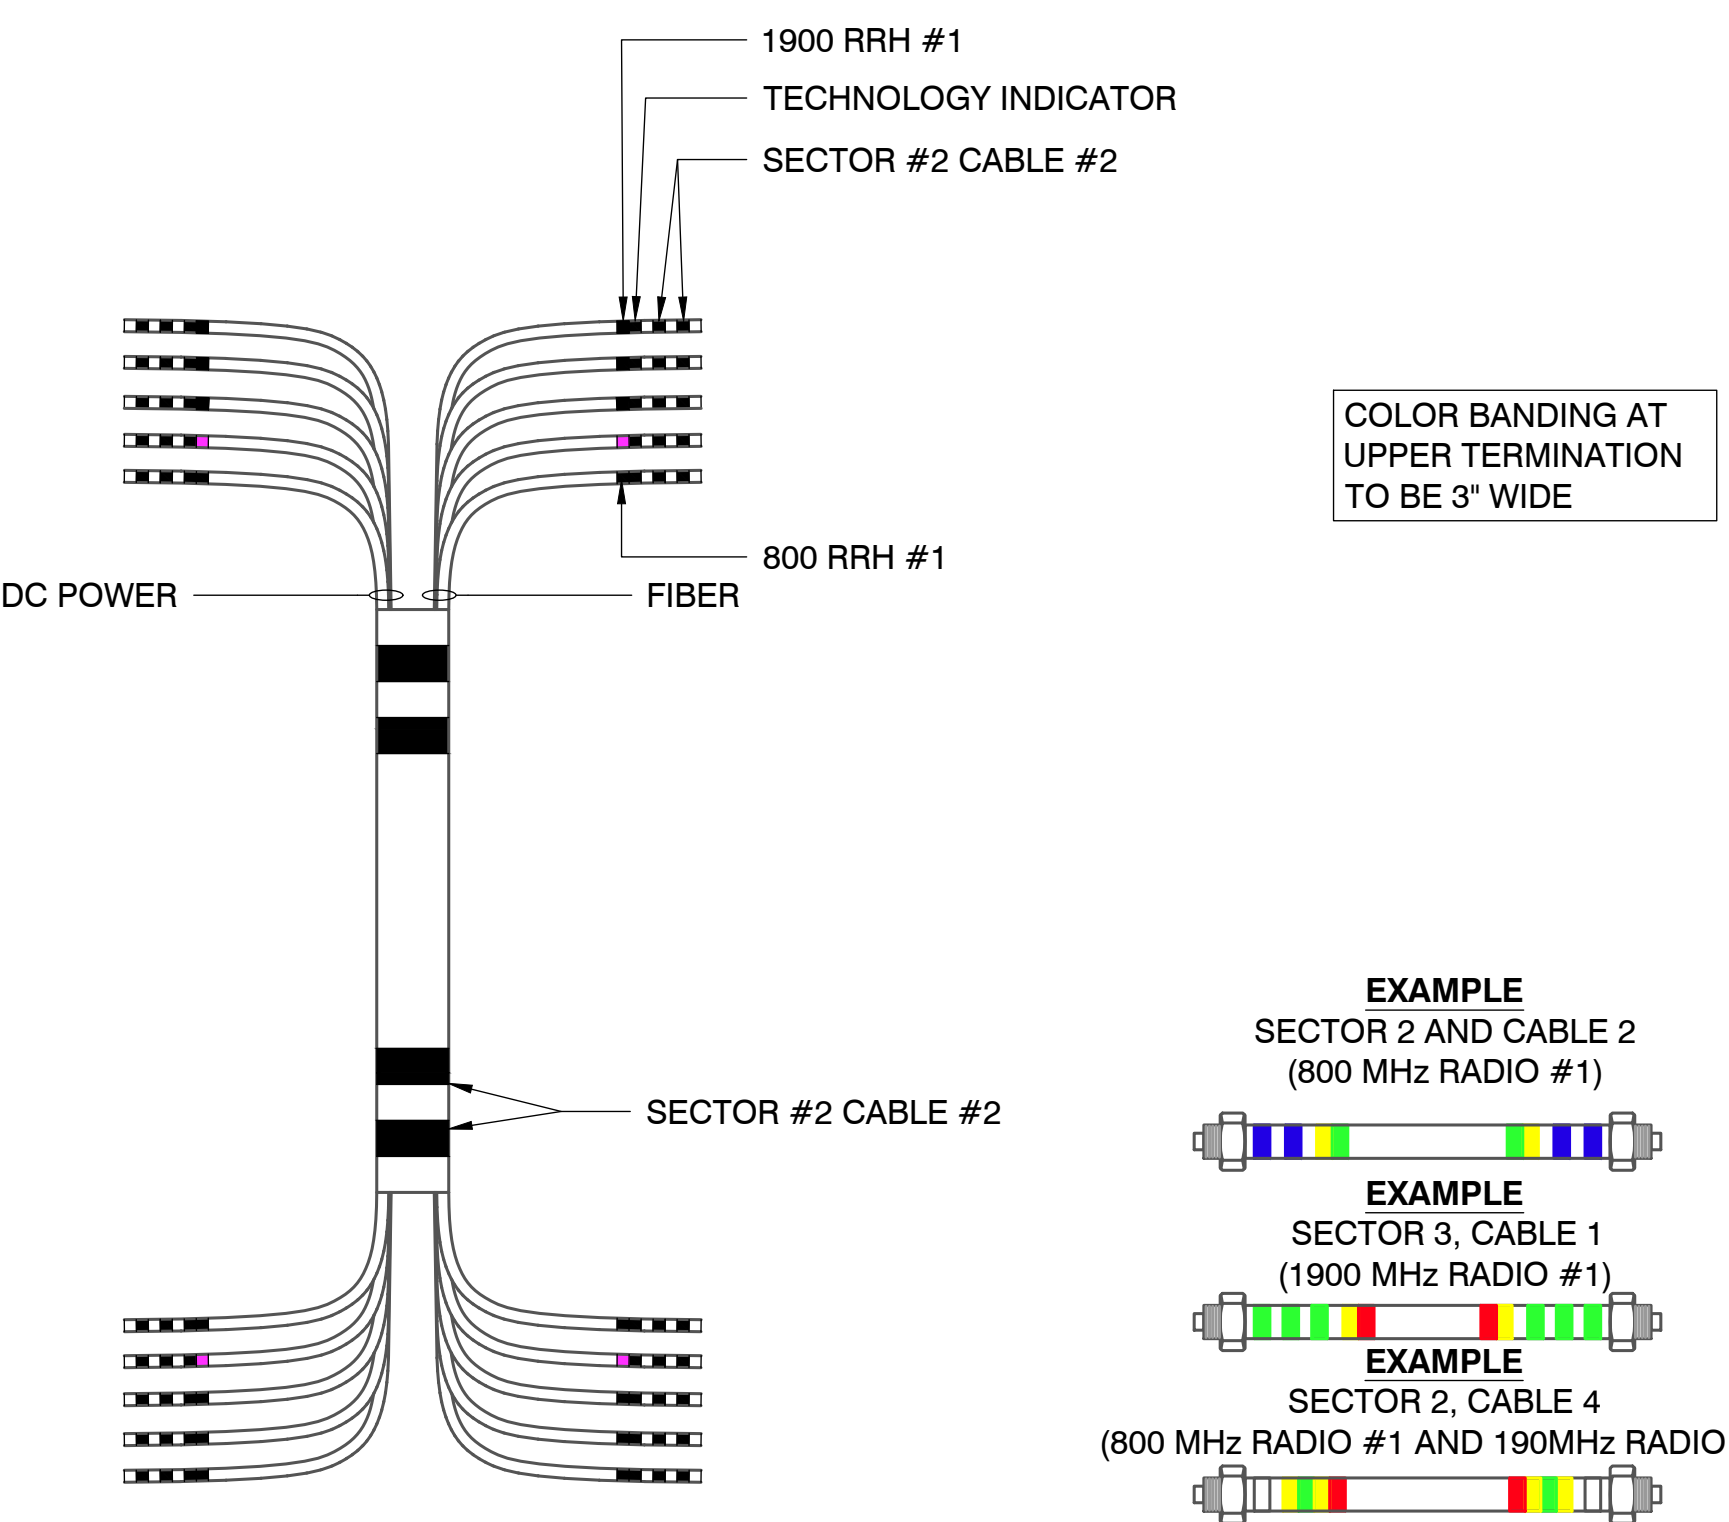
1900 RRH #1

TECHNOLOGY INDICATOR

SECTOR #2 CABLE #2

COLOR BANDING AT UPPER TERMINATION TO BE 3" WIDE

800 RRH #1

DC POWER

FIBER

SECTOR #2 CABLE #2

EXAMPLE
SECTOR 2 AND CABLE 2
(800 MHz RADIO #1)

EXAMPLE
SECTOR 3, CABLE 1
(1900 MHz RADIO #1)

EXAMPLE
SECTOR 2, CABLE 4
(800 MHz RADIO #1 AND 190MHz RADIO